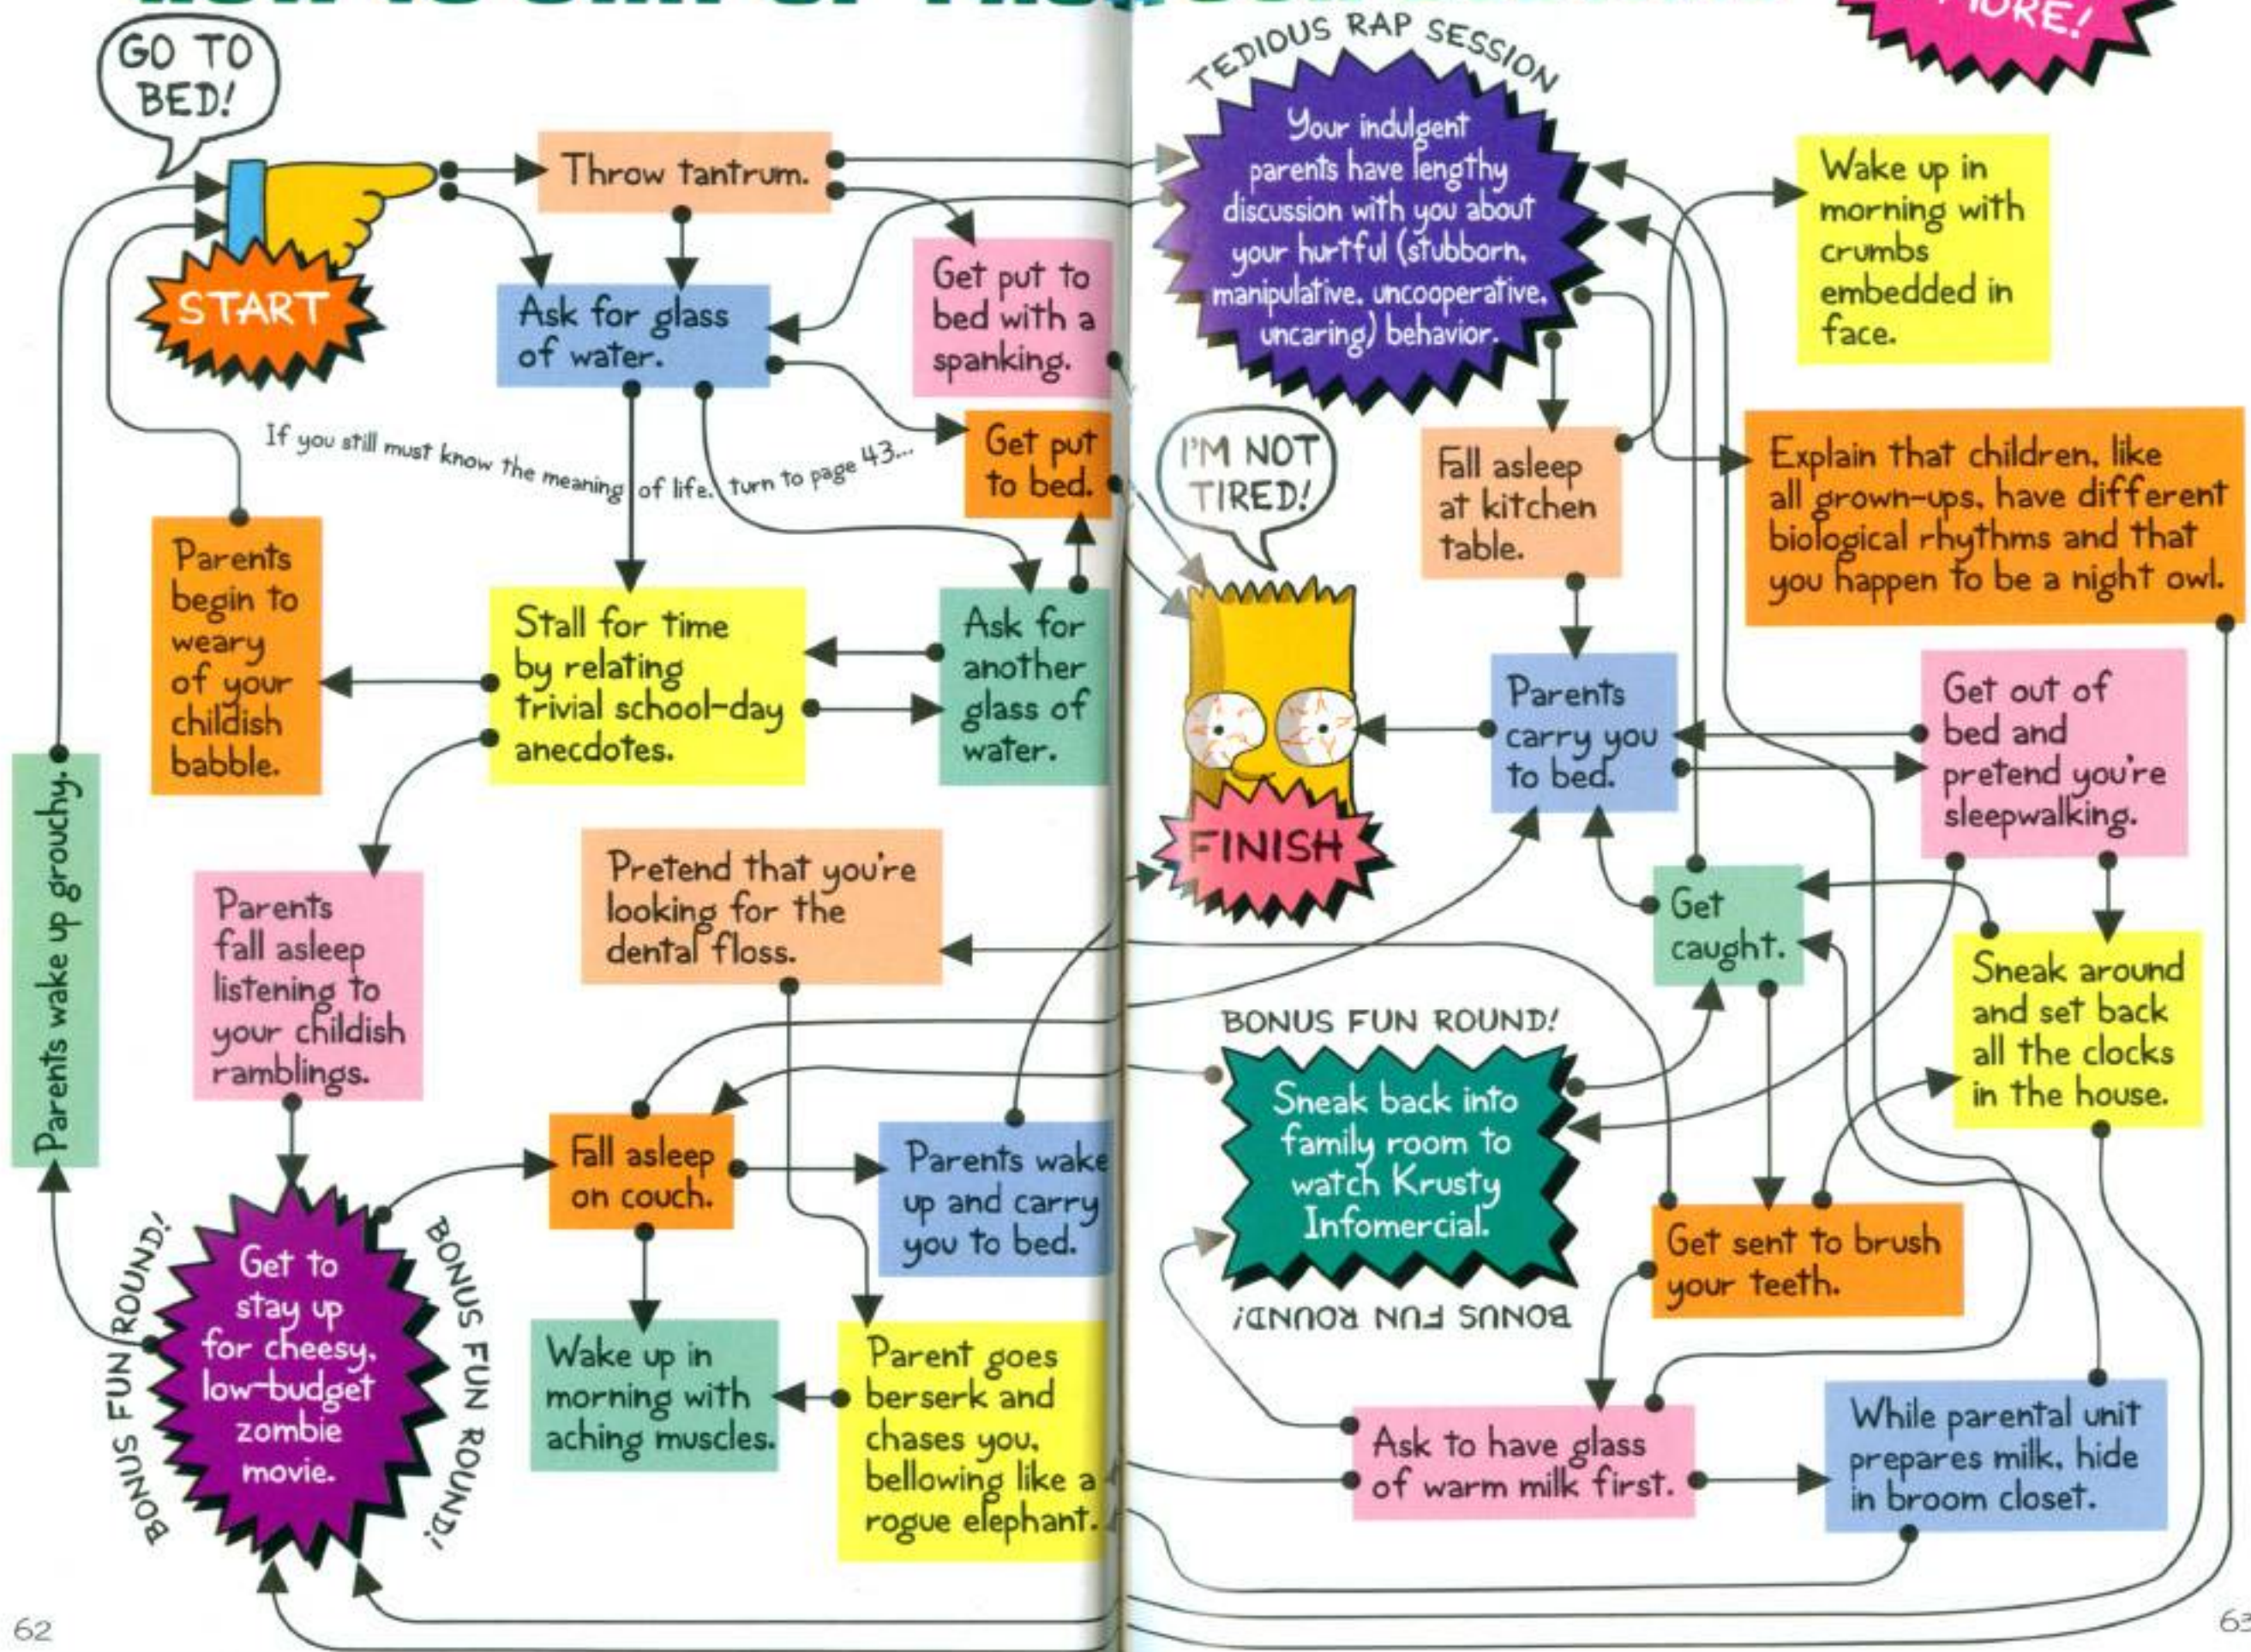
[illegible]

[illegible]ORE!

GO TO BED!

START

Throw tantrum.

Ask for glass of water.

Get put to bed with a spanking.

Get put to bed.

If you still must know the meaning of life, turn to page 43...

Parents begin to weary of your childish babble.

Stall for time by relating trivial school-day anecdotes.

Ask for another glass of water.

Parents wake up grouchy.

Parents fall asleep listening to your childish ramblings.

Pretend that you're looking for the dental floss.

Fall asleep on couch.

Parents wake up and carry you to bed.

BONUS FUN ROUND!

Get to stay up for cheesy, low-budget zombie movie.

BONUS FUN ROUND!

Wake up in morning with aching muscles.

Parent goes berserk and chases you, bellowing like a rogue elephant.

62

TEDIOUS RAP SESSION

Your indulgent parents have lengthy discussion with you about your hurtful (stubborn, manipulative, uncooperative, uncaring) behavior.

Wake up in morning with crumbs embedded in face.

I'M NOT TIRED!

Fall asleep at kitchen table.

Explain that children, like all grown-ups, have different biological rhythms and that you happen to be a night owl.

FINISH

Parents carry you to bed.

Get out of bed and pretend you're sleepwalking.

Get caught.

Sneak around and set back all the clocks in the house.

BONUS FUN ROUND!

Sneak back into family room to watch Krusty Infomercial.

BONUS FUN ROUND!

Get sent to brush your teeth.

Ask to have glass of warm milk first.

While parental unit prepares milk, hide in broom closet.

63